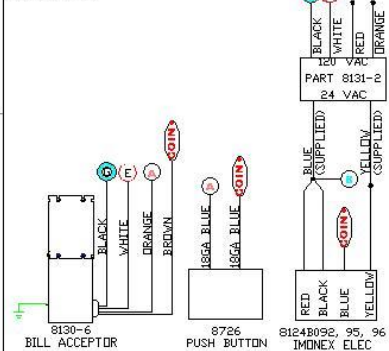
BLACK
WHITE
RED
ORANGE
120 VAC
PART 8131-2
24 VAC
BLUE (SUPPLIED)
YELLOW (SUPPLIED)
B
COIN
C
E
A
COIN
A
COIN
BLACK
WHITE
ORANGE
BROWN
18GA BLUE
18GA BLUE
RED
BLACK
BLUE
YELLOW
8130-6
BILL ACCEPTOR
8726
PUSH BUTTON
8124B092, 95, 96
IMONEX ELEC